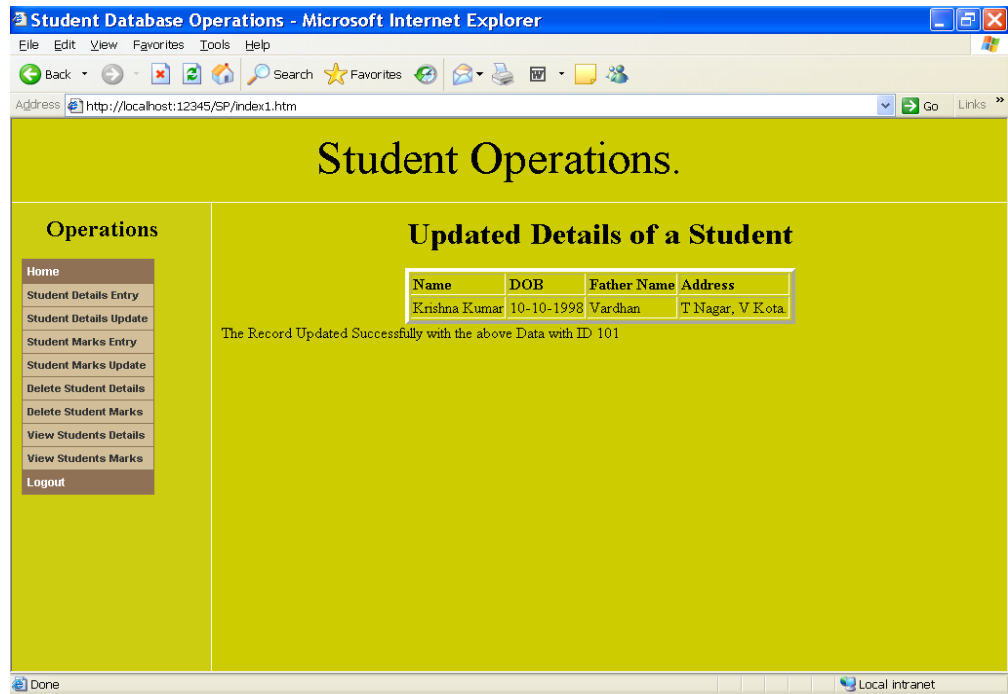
Student Database Operations - Microsoft Internet Explorer

File Edit View Favorites Tools Help

Back Search Favorites

Address http://localhost:12345/SP/index1.htm Go Links »

Student Operations.

Operations

Home
Student Details Entry
Student Details Update
Student Marks Entry
Student Marks Update
Delete Student Details
Delete Student Marks
View Students Details
View Students Marks
Logout

Updated Details of a Student

| Name | DOB | Father Name | Address |
|---|---|---|---|
| Krishna Kumar | 10-10-1998 | Vardhan | T Nagar, V Kota. |

The Record Updated Successfully with the above Data with ID 101

Done Local intranet